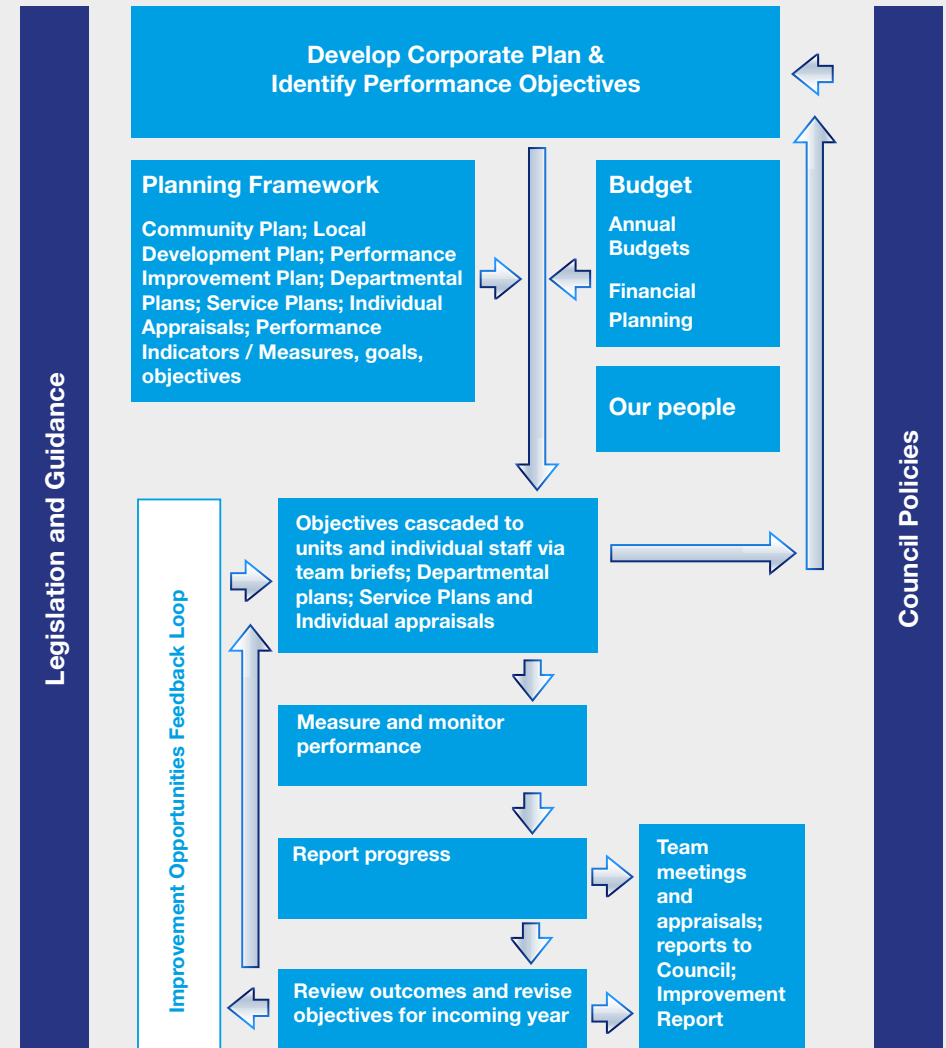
Legislation and Guidance

Develop Corporate Plan & Identify Performance Objectives

Planning Framework

Community Plan; Local Development Plan; Performance Improvement Plan; Departmental Plans; Service Plans; Individual Appraisals; Performance Indicators / Measures, goals, objectives

Budget

Annual Budgets

Financial Planning

Our people

Improvement Opportunities Feedback Loop

Objectives cascaded to units and individual staff via team briefs; Departmental plans; Service Plans and Individual appraisals

Measure and monitor performance

Report progress

Team meetings and appraisals; reports to Council; Improvement Report

Review outcomes and revise objectives for incoming year

Council Policies